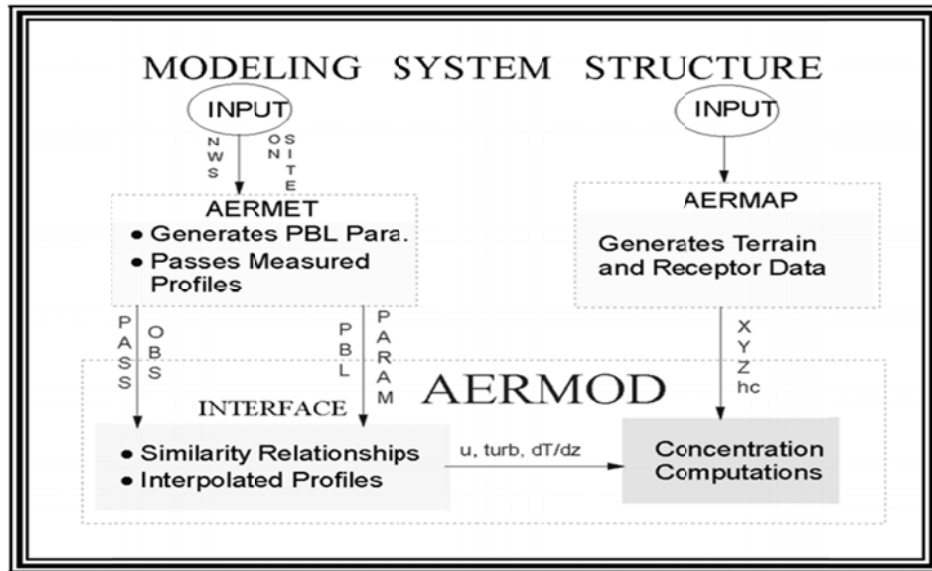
MODELING SYSTEM STRUCTURE

INPUT

NWS

ON SITE

AERMET

• Generates PBL Para.

• Passes Measured Profiles

INPUT

AERMAP

Generates Terrain and Receptor Data

PASS

OBS

PBL

PARAM

XYZ hc

AERMOD

INTERFACE

• Similarity Relationships

• Interpolated Profiles

u, turb, dT/dz

Concentration Computations